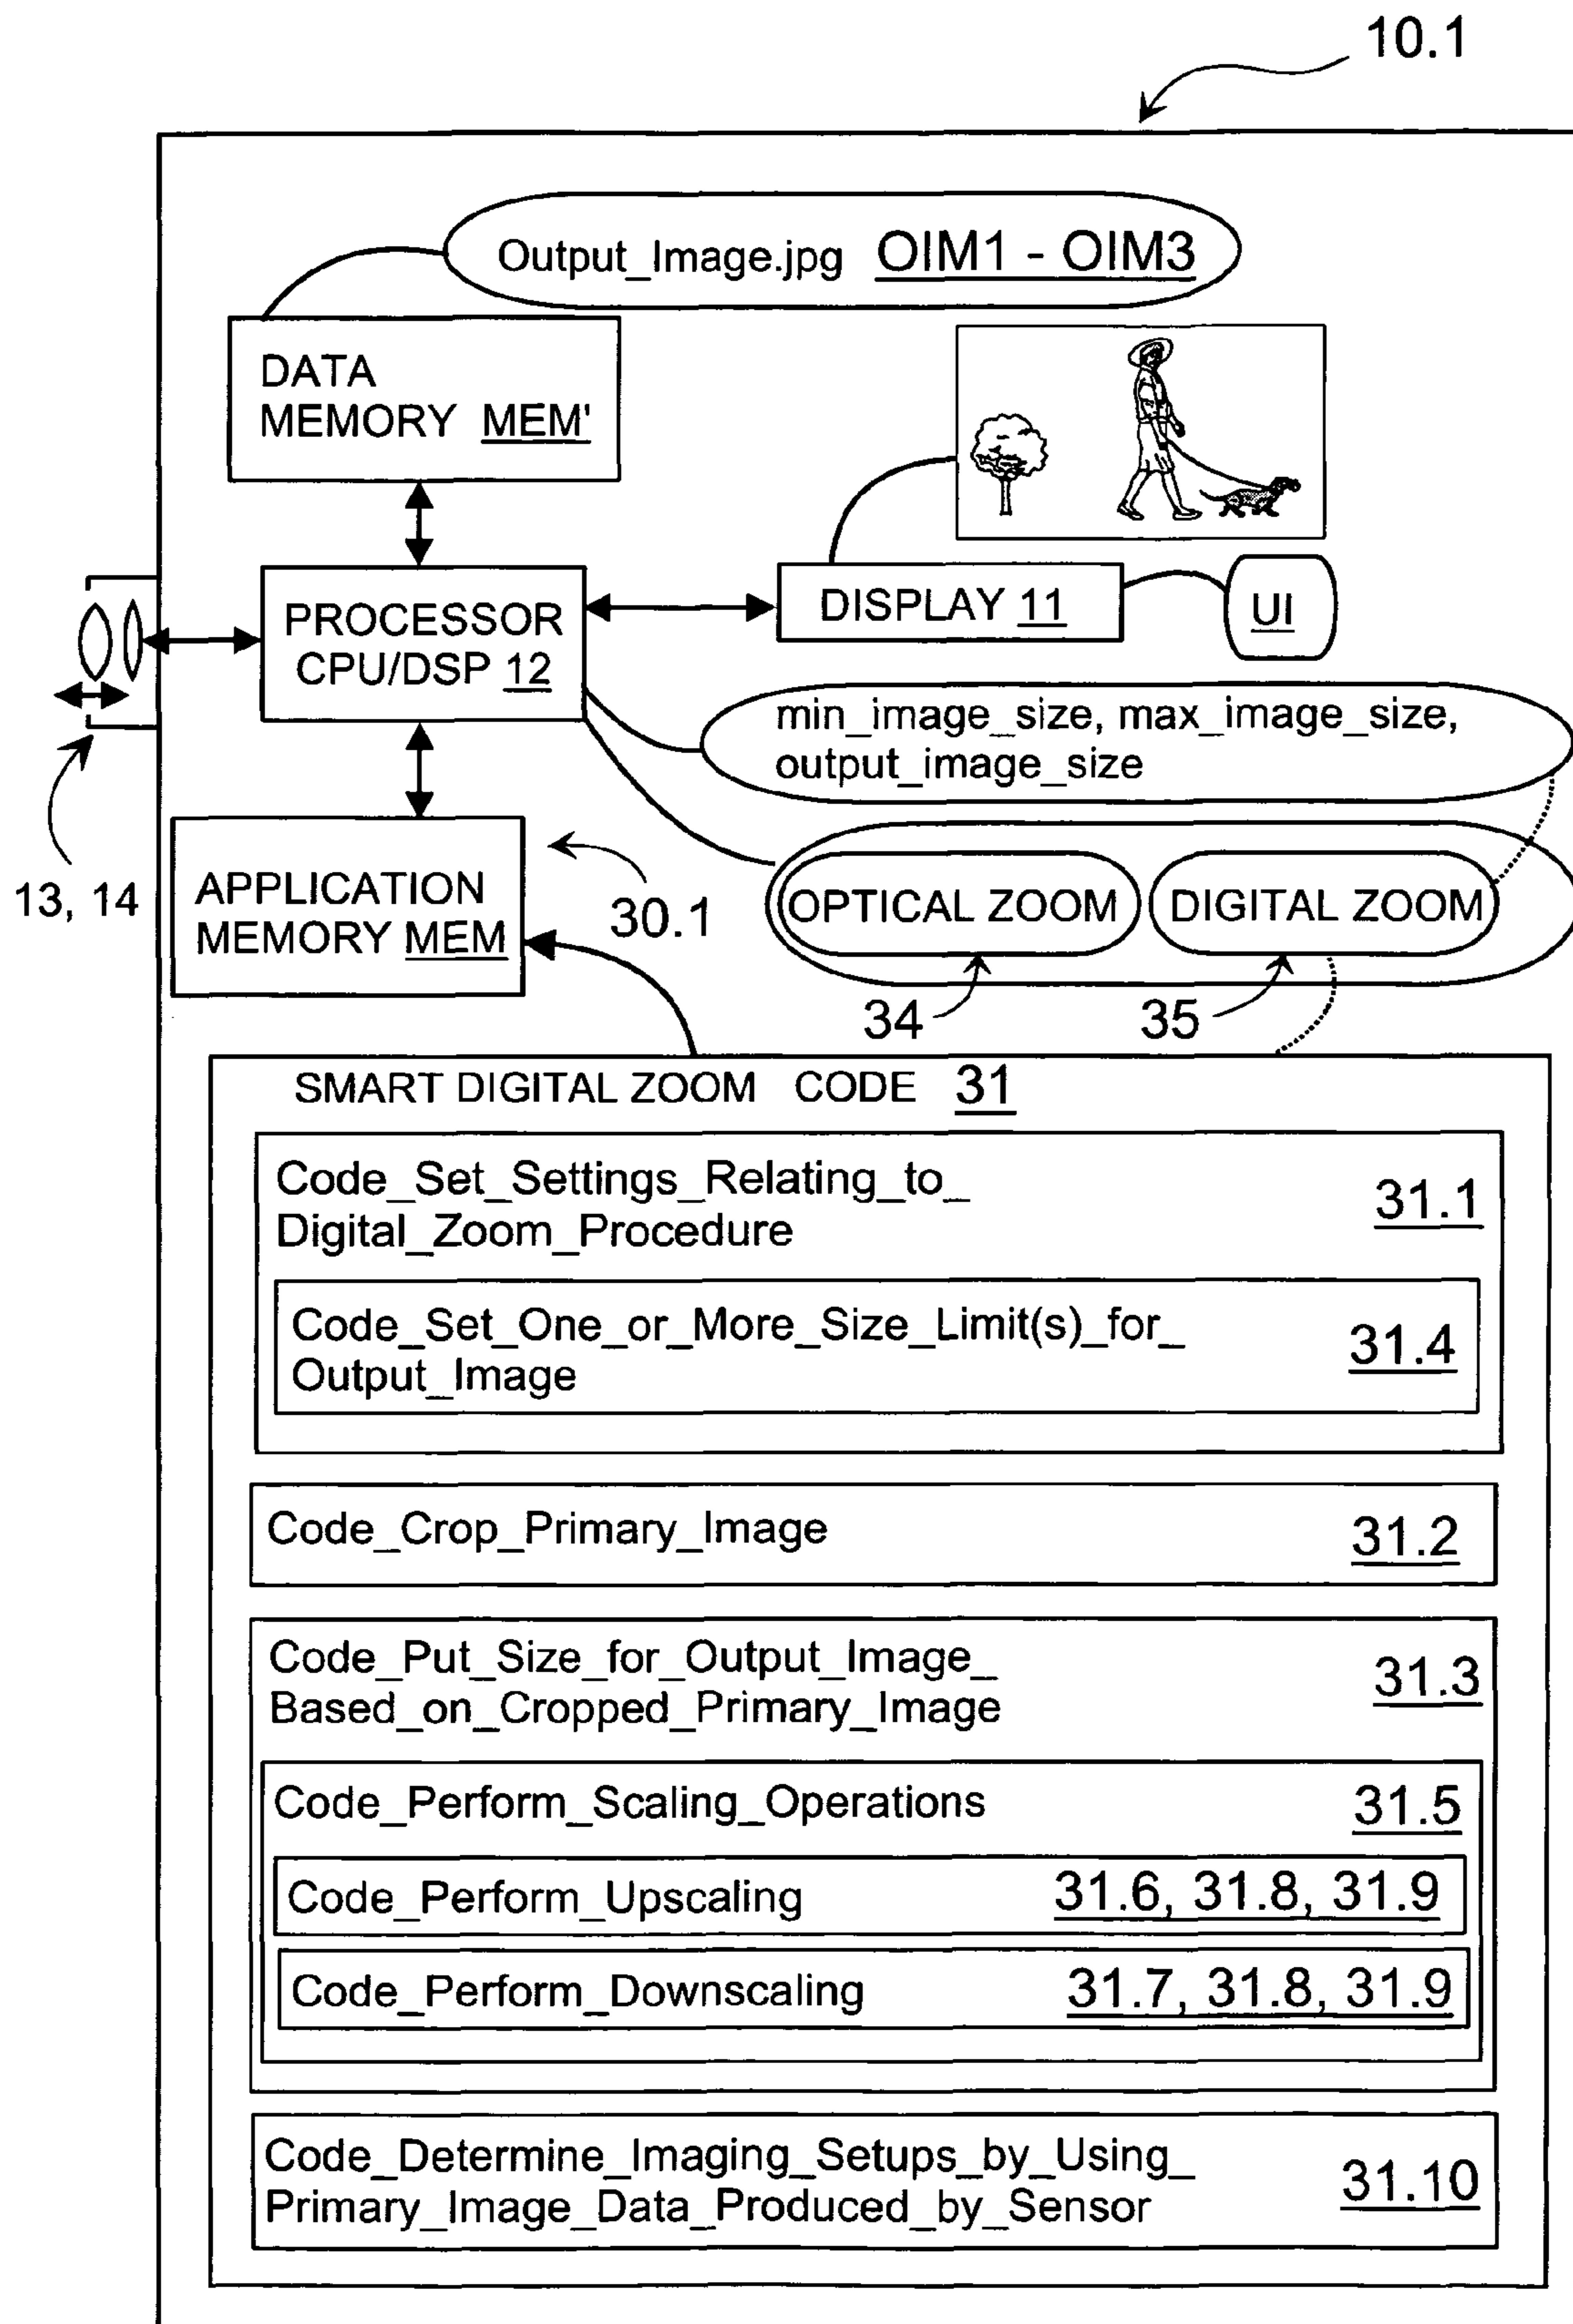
10.1

Output_Image.jpg OIM1 - OIM3

DATA MEMORY MEM'

PROCESSOR CPU/DSP 12

DISPLAY 11

UI

min_image_size, max_image_size, output_image_size

13, 14

APPLICATION MEMORY MEM

30.1

OPTICAL ZOOM

DIGITAL ZOOM

34

35

SMART DIGITAL ZOOM CODE 31

Code_Set_Settings_Relating_to_Digital_Zoom_Procedure 31.1

Code_Set_One_or_More_Size_Limit(s)_for_Output_Image 31.4

Code_Crop_Primary_Image 31.2

Code_Put_Size_for_Output_Image_Based_on_Cropped_Primary_Image 31.3

Code_Perform_Scaling_Operations 31.5

Code_Perform_Upscaling 31.6, 31.8, 31.9

Code_Perform_Downscaling 31.7, 31.8, 31.9

Code_Determine_Imaging_Setups_by_Using_Primary_Image_Data_Produced_by_Sensor 31.10